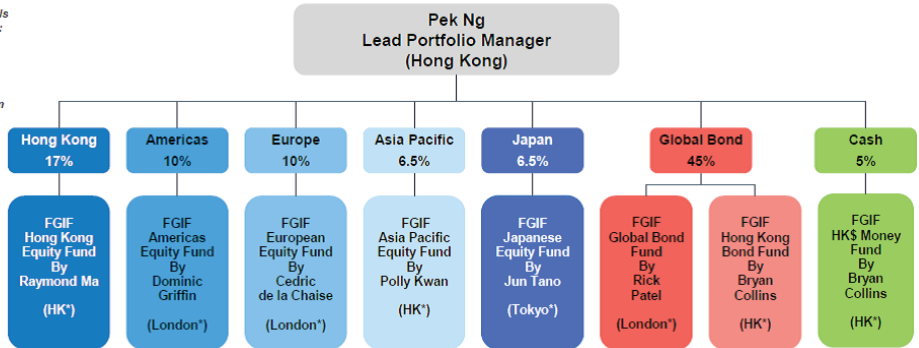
Pek Ng
Lead Portfolio Manager
(Hong Kong)

Hong Kong
17%

Americas
10%

Europe
10%

Asia Pacific
6.5%

Japan
6.5%

Global Bond
45%

Cash
5%

FGIF
Hong Kong
Equity Fund
By
Raymond Ma

(HK*)

FGIF
Americas
Equity Fund
By
Dominic
Griffin

(London*)

FGIF
European
Equity Fund
By
Cedric
de la Chaise

(London*)

FGIF
Asia Pacific
Equity Fund
By
Polly Kwan

(HK*)

FGIF
Japanese
Equity Fund
By
Jun Tano

(Tokyo*)

FGIF
Global Bond
Fund
By
Rick
Patel

(London*)

FGIF
Hong Kong
Bond Fund
By
Bryan
Collins

(HK*)

FGIF
HK$ Money
Fund
By
Bryan
Collins

(HK*)